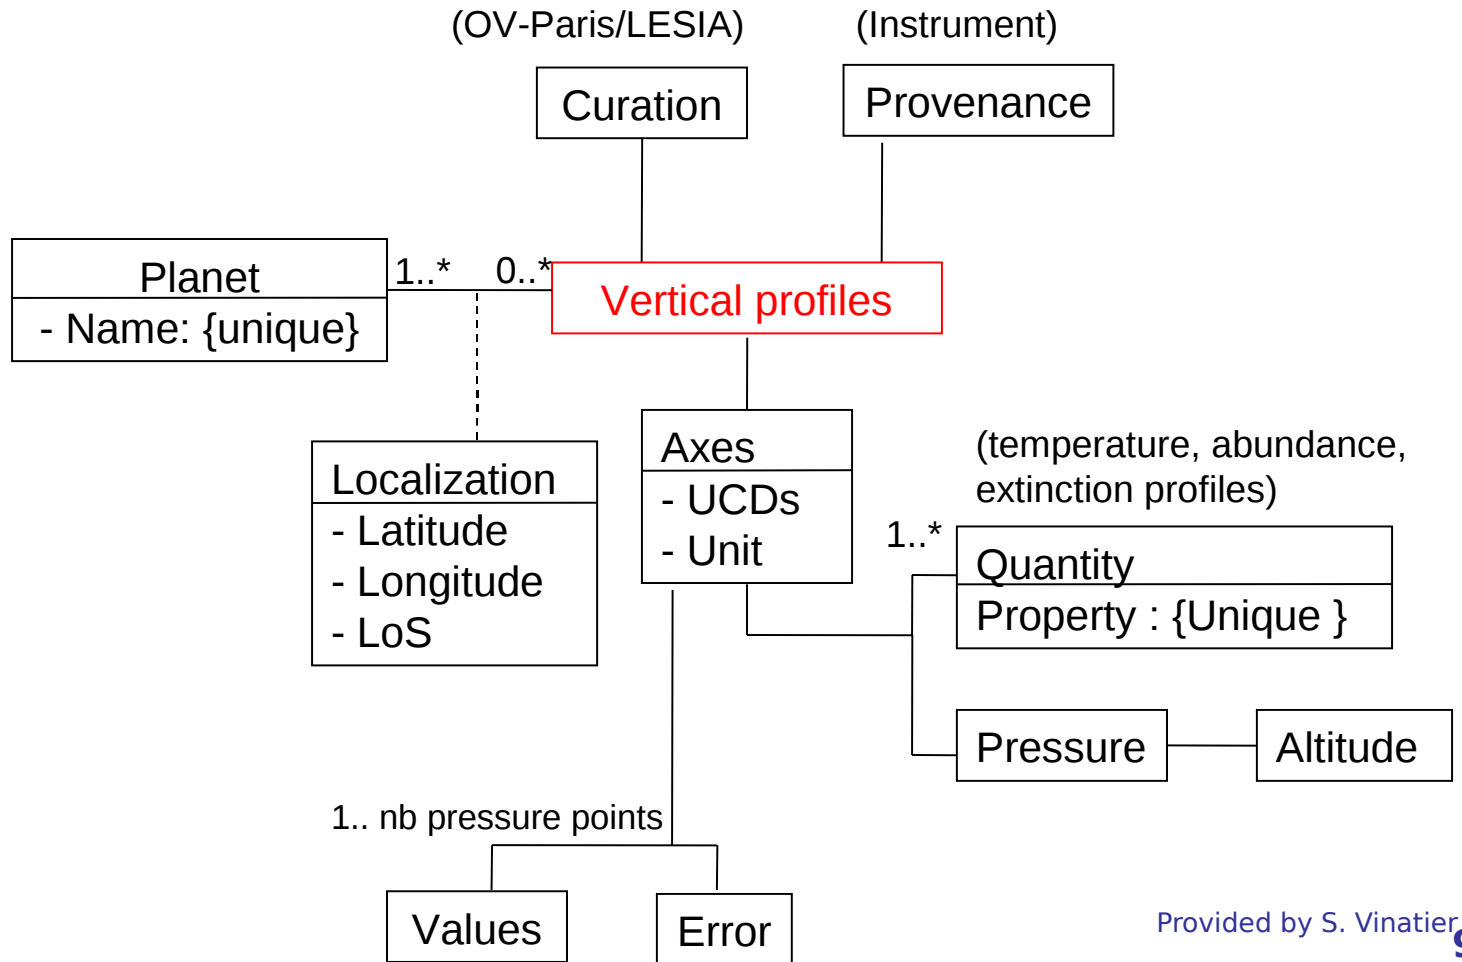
(OV-Paris/LESIA)

(Instrument)

Curation

Provenance

Planet
- Name: {unique}

1..*

0..*

Vertical profiles

Localization
- Latitude
- Longitude
- LoS

Axes
- UCDs
- Unit

(temperature, abundance, extinction profiles)

1..*

Quantity
Property : {Unique }

Pressure

Altitude

1.. nb pressure points

Values

Error

Provided by S. Vinatier